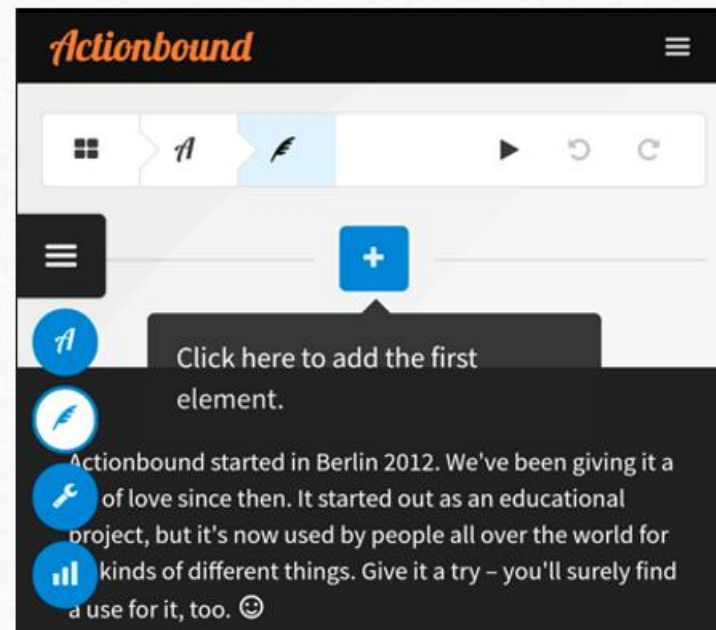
Actionbound

Click here to add the first element.

Actionbound started in Berlin 2012. We've been giving it a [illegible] of love since then. It started out as an educational project, but it's now used by people all over the world for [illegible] kinds of different things. Give it a try – you'll surely find a use for it, too. ☺